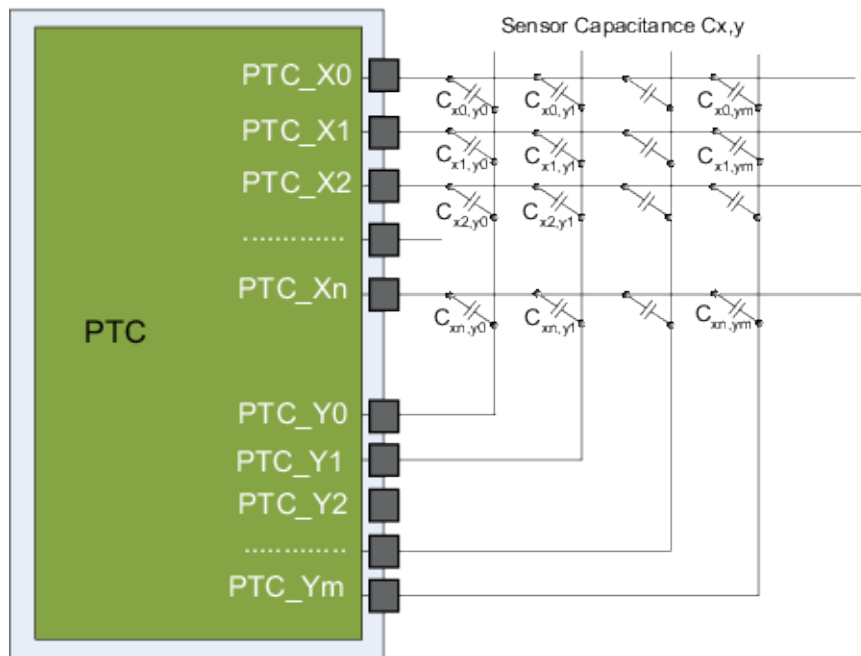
Sensor Capacitance Cx,y

PTC_X0
PTC_X1
PTC_X2
............
PTC_Xn

PTC

PTC_Y0
PTC_Y1
PTC_Y2
............
PTC_Ym

$C_{x0,y0}$ $C_{x0,y1}$ $C_{x0,ym}$
$C_{x1,y0}$ $C_{x1,y1}$ $C_{x1,ym}$
$C_{x2,y0}$ $C_{x2,y1}$
$C_{xn,y0}$ $C_{xn,y1}$ $C_{xn,ym}$